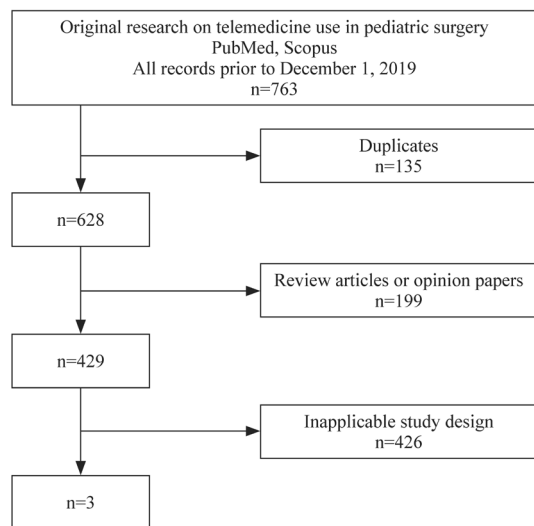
Original research on telemedicine use in pediatric surgery
PubMed, Scopus
All records prior to December 1, 2019
n=763

Duplicates
n=135

n=628

Review articles or opinion papers
n=199

n=429

Inapplicable study design
n=426

n=3